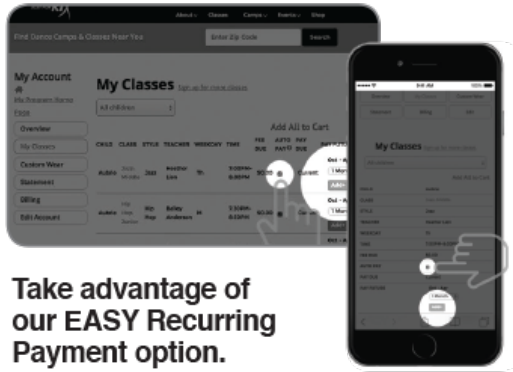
About Classes Camps Events Shop

Find Dance Camps & Classes Near You

Enter Zip Code

Search

My Account

My Classes

Sign up for more classes

All children

Add All to Cart

Overview

My Classes

Custom Wear

Statements

Billing

Edit Account

| CHILD | CLASS | STYLE | TEACHER | WEEKDAY | TIME | FEE DUE | AUTO PAY | PAY DUE |
|---|---|---|---|---|---|---|---|---|
| Aubrie | | Jazz | Heather Linn | Th | 5:00PM-6:00PM | $0.00 | | Current |
| Aubrie | | Hip Hop | Bailey Anderson | M | 5:30PM-6:30PM | $0.00 | | |

Oct - A

1 Month

Add

Oct - A

1 Month

Add

My Classes

Add All to Cart

Take advantage of our EASY Recurring Payment option.